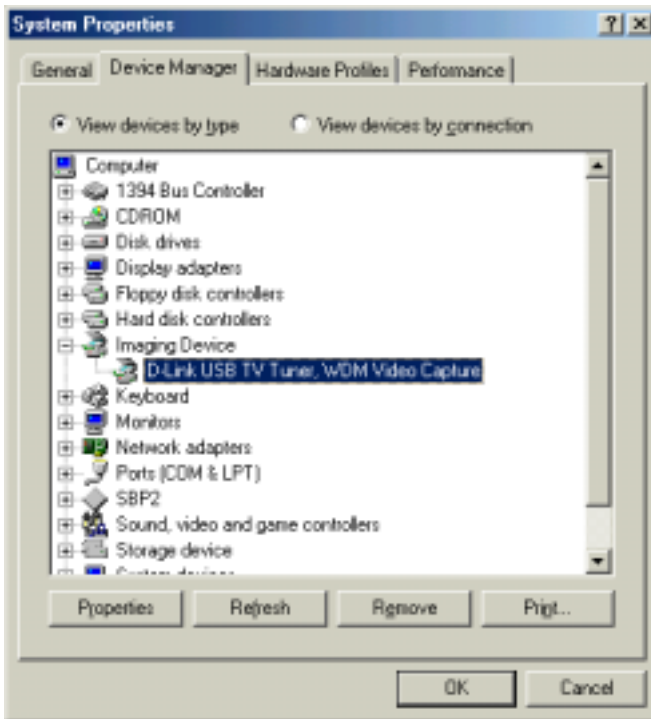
System Properties

?

General | Device Manager | Hardware Profiles | Performance

View devices by type
View devices by connection

Computer
1394 Bus Controller
CDROM
Disk drives
Display adapters
Floppy disk controllers
Hard disk controllers
Imaging Device
D-Link USB TV Tuner, WDM Video Capture
Keyboard
Monitors
Network adapters
Ports (COM & LPT)
SBP2
Sound, video and game controllers
Storage device
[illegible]

Properties
Refresh
Remove
Print...

OK
Cancel